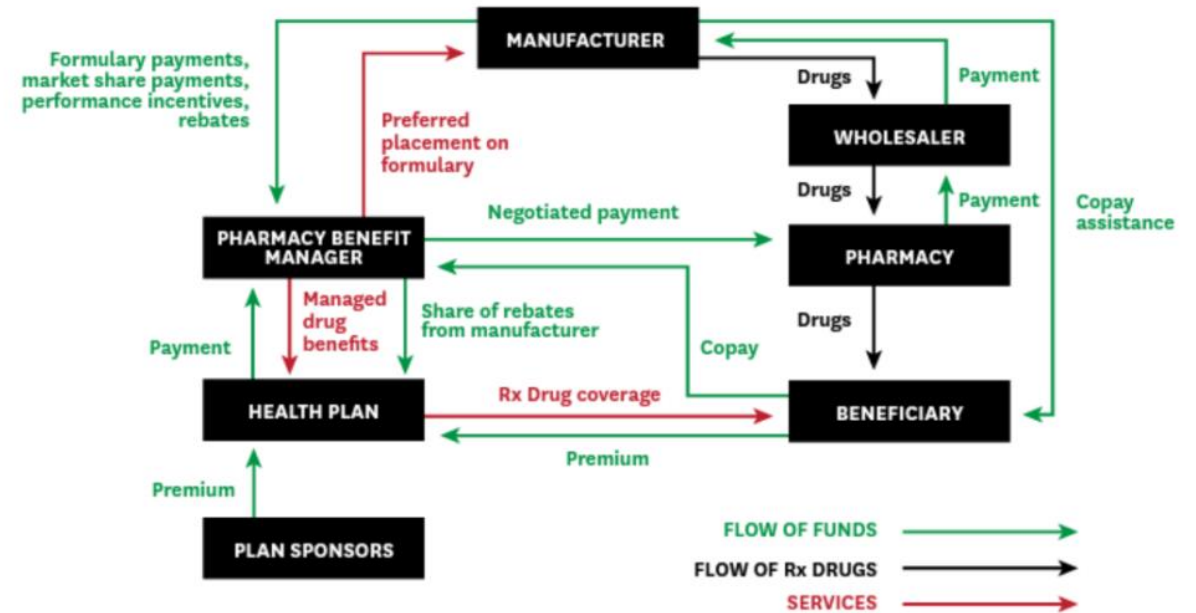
MANUFACTURER

Formulary payments, market share payments, performance incentives, rebates

Preferred placement on formulary

Drugs

Payment

WHOLESALER

Drugs

Payment

Copay assistance

PHARMACY BENEFIT MANAGER

Negotiated payment

PHARMACY

Managed drug benefits

Share of rebates from manufacturer

Drugs

Payment

Copay

HEALTH PLAN

Rx Drug coverage

BENEFICIARY

Premium

Premium

PLAN SPONSORS

FLOW OF FUNDS

FLOW OF Rx DRUGS

SERVICES